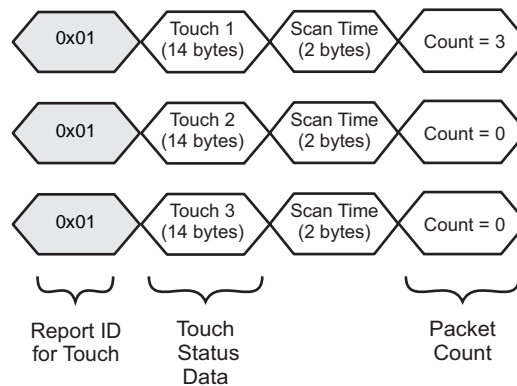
0x01
Touch 1 (14 bytes)
Scan Time (2 bytes)
Count = 3

0x01
Touch 2 (14 bytes)
Scan Time (2 bytes)
Count = 0

0x01
Touch 3 (14 bytes)
Scan Time (2 bytes)
Count = 0

Report ID for Touch

Touch Status Data

Packet Count